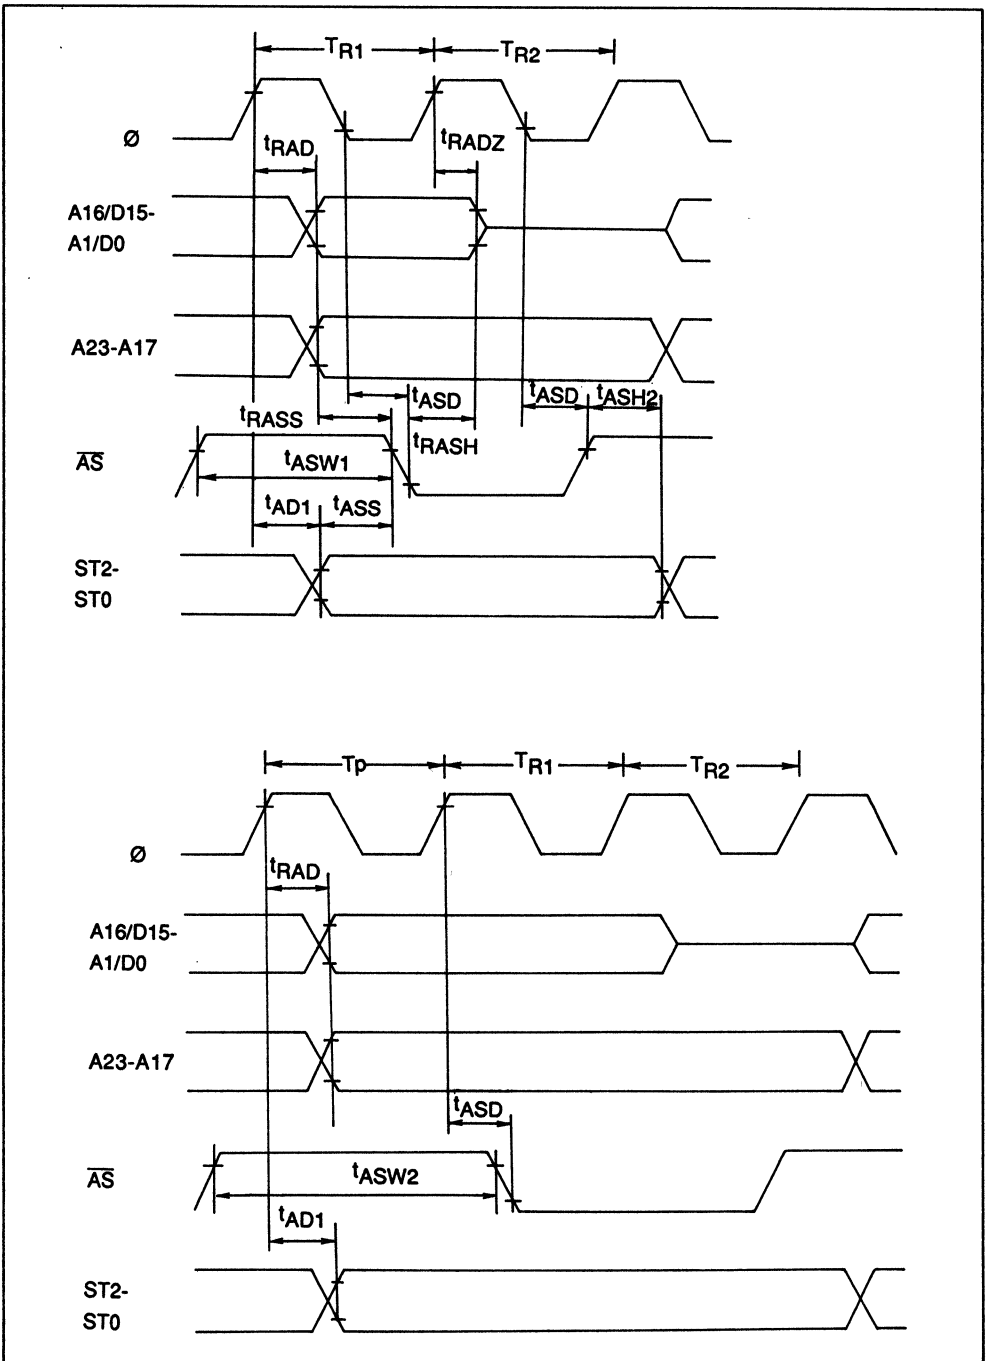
$T_{R1}$
$T_{R2}$
Ø
$t_{RAD}$
$t_{RADZ}$
A16/D15-
A1/D0
A23-A17
$t_{ASD}$
$t_{ASD}$
$t_{ASH2}$
$t_{RASS}$
$t_{RASH}$
$\overline{AS}$
$t_{ASW1}$
$t_{AD1}$
$t_{ASS}$
ST2-
ST0

Tp
$T_{R1}$
$T_{R2}$
Ø
$t_{RAD}$
A16/D15-
A1/D0
A23-A17
$t_{ASD}$
$\overline{AS}$
$t_{ASW2}$
$t_{AD1}$
ST2-
ST0